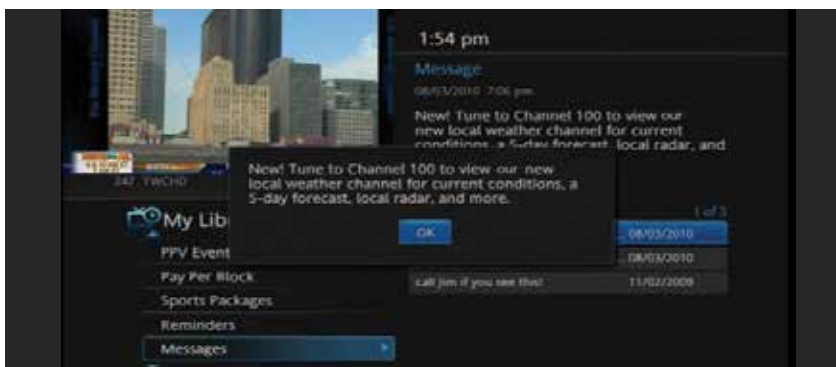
1:54 pm

Message

08/03/2010 7:06 pm

New! Tune to Channel 100 to view our new local weather channel for current conditions, a 5-day forecast, local radar, and

347 TWCHD

New! Tune to Channel 100 to view our new local weather channel for current conditions, a 5-day forecast, local radar, and more.

OK

My Lib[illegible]

PPV Event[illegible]

Pay Per Block

Sports Packages

Reminders

Messages

1 of 3

08/03/2010

08/03/2010

call Jim if you see this!

11/02/2009